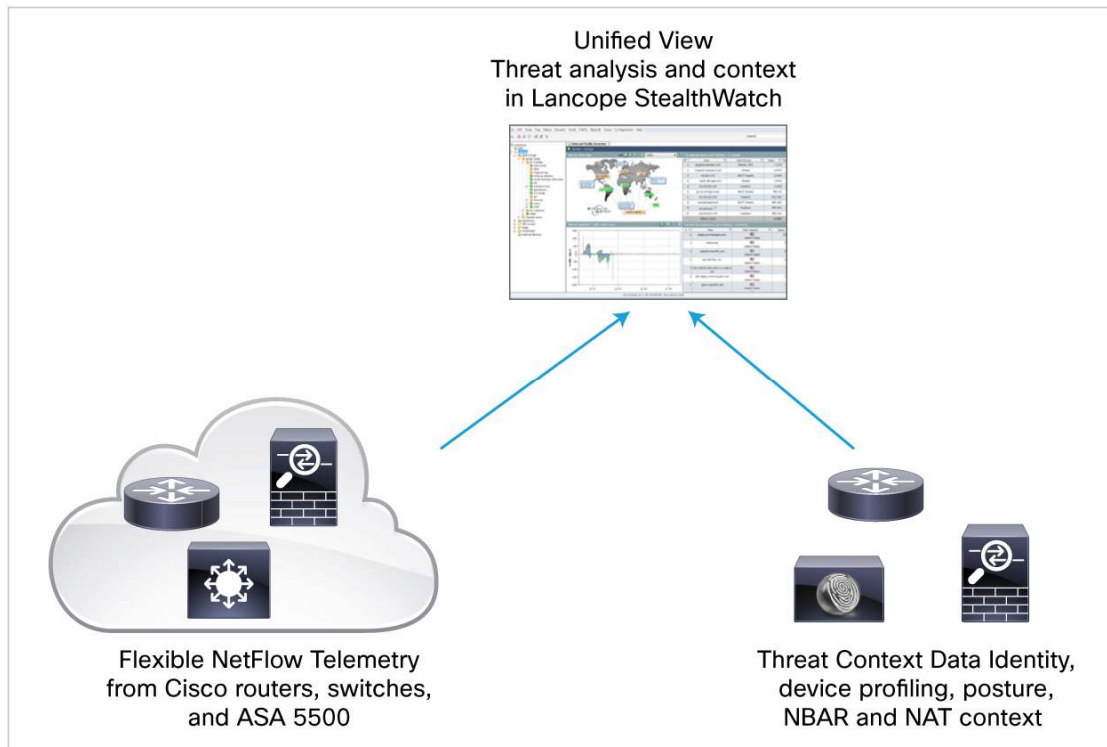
Unified View
Threat analysis and context
in Lancope StealthWatch

Flexible NetFlow Telemetry
from Cisco routers, switches,
and ASA 5500

Threat Context Data Identity,
device profiling, posture,
NBAR and NAT context